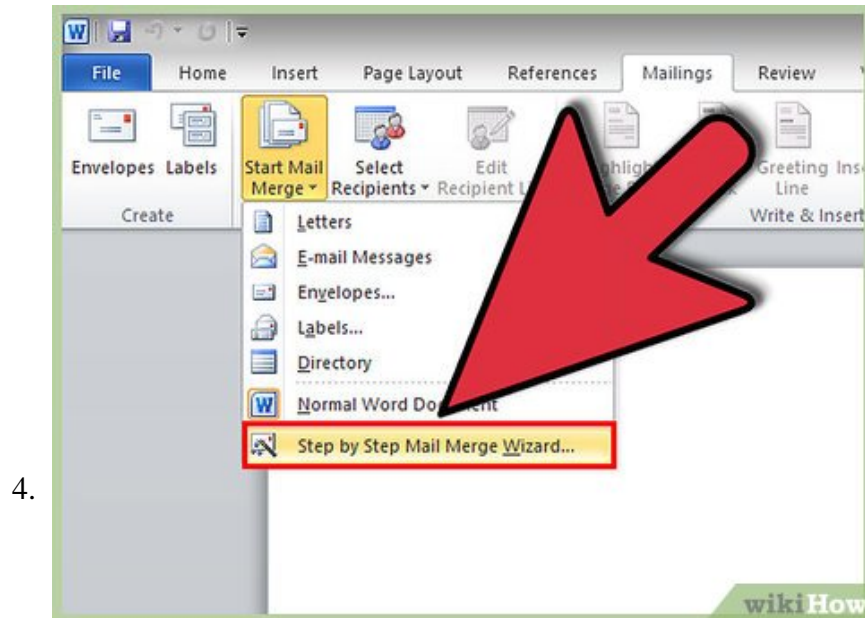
4.

File | Home | Insert | Page Layout | References | Mailings | Review

Envelopes Labels
Create

Start Mail Merge

Select Recipients

Edit Recipient L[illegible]

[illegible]ghligh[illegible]

Greeting Line
Ins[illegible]

Write & Insert

Letters
E-mail Messages
Envelopes...
Labels...
Directory
Normal Word Do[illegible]ent
Step by Step Mail Merge Wizard...

wikiHow